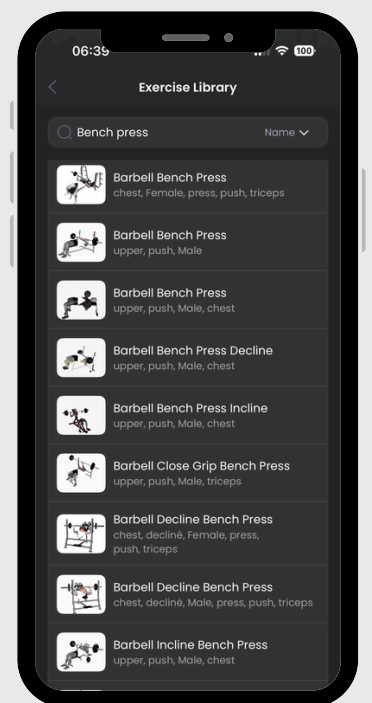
06:39

100

Exercise Library

Bench press

Name

Barbell Bench Press
chest, Female, press, push, triceps

Barbell Bench Press
upper, push, Male

Barbell Bench Press
upper, push, Male, chest

Barbell Bench Press Decline
upper, push, Male, chest

Barbell Bench Press Incline
upper, push, Male, chest

Barbell Close Grip Bench Press
upper, push, Male, triceps

Barbell Decline Bench Press
chest, decliné, Female, press, push, triceps

Barbell Decline Bench Press
chest, decliné, Male, press, push, triceps

Barbell Incline Bench Press
upper, push, Male, chest